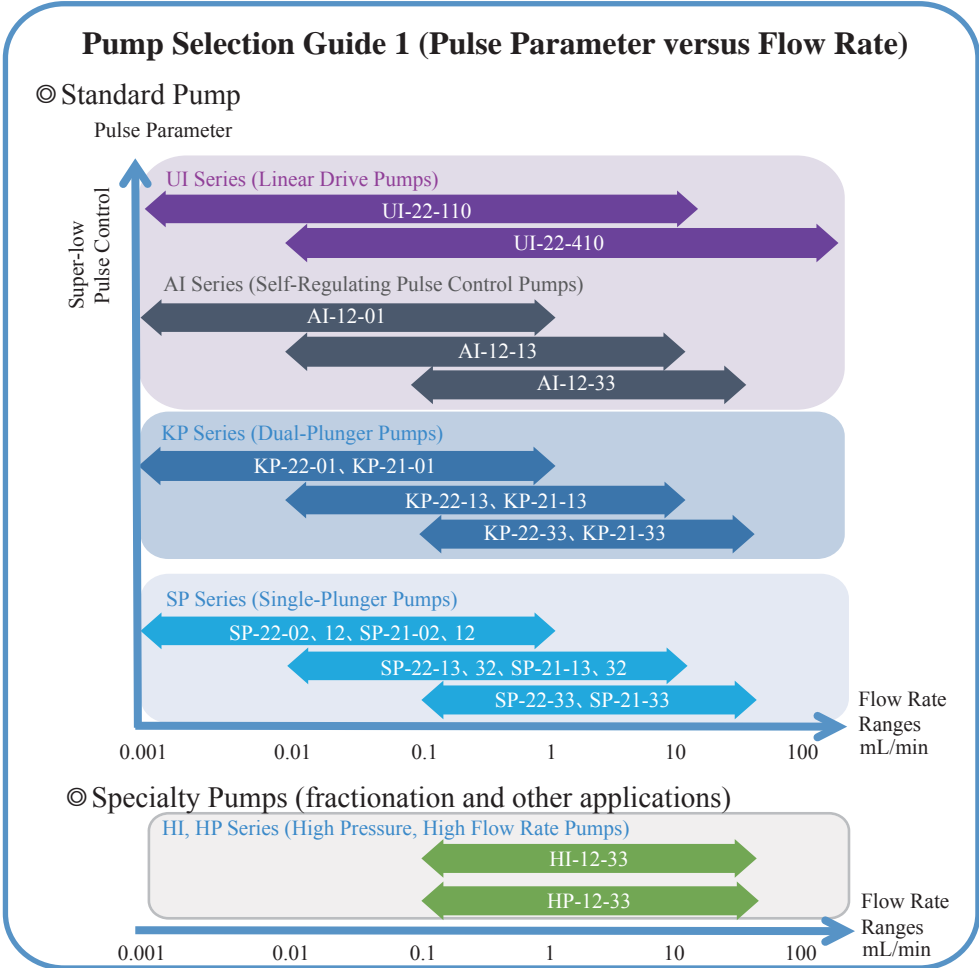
Pump Selection Guide 1 (Pulse Parameter versus Flow Rate)

◎Standard Pump

Pulse Parameter

Super-low Pulse Control

UI Series (Linear Drive Pumps)

UI-22-110

UI-22-410

AI Series (Self-Regulating Pulse Control Pumps)

AI-12-01

AI-12-13

AI-12-33

KP Series (Dual-Plunger Pumps)

KP-22-01、KP-21-01

KP-22-13、KP-21-13

KP-22-33、KP-21-33

SP Series (Single-Plunger Pumps)

SP-22-02、12、SP-21-02、12

SP-22-13、32、SP-21-13、32

SP-22-33、SP-21-33

Flow Rate Ranges mL/min

0.001 0.01 0.1 1 10 100

◎Specialty Pumps (fractionation and other applications)

HI, HP Series (High Pressure, High Flow Rate Pumps)

HI-12-33

HP-12-33

Flow Rate Ranges mL/min

0.001 0.01 0.1 1 10 100